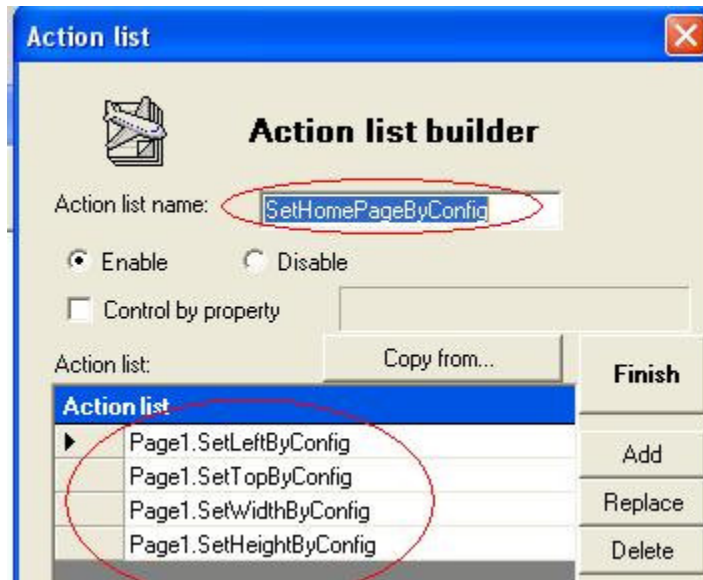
Action list

Action list builder

Action list name: SetHomePageByConfig

Enable Disable

Control by property

Action list:

Copy from...

Finish

| Action list |
|---|
| Page1.SetLeftByConfig |
| Page1.SetTopByConfig |
| Page1.SetWidthByConfig |
| Page1.SetHeightByConfig |

Add

Replace

Delete